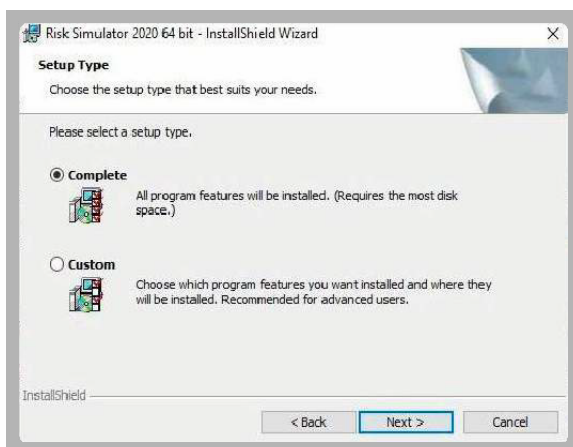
Risk Simulator 2020 64 bit - InstallShield Wizard

X

Setup Type

Choose the setup type that best suits your needs.

Please select a setup type.

Complete

All program features will be installed. (Requires the most disk space.)

Custom

Choose which program features you want installed and where they will be installed. Recommended for advanced users.

InstallShield

< Back

Next >

Cancel